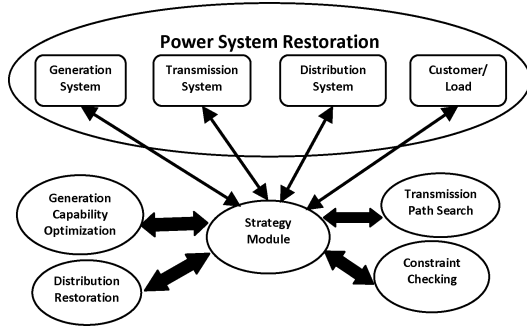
Power System Restoration

Generation System

Transmission System

Distribution System

Customer/ Load

Generation Capability Optimization

Strategy Module

Transmission Path Search

Distribution Restoration

Constraint Checking